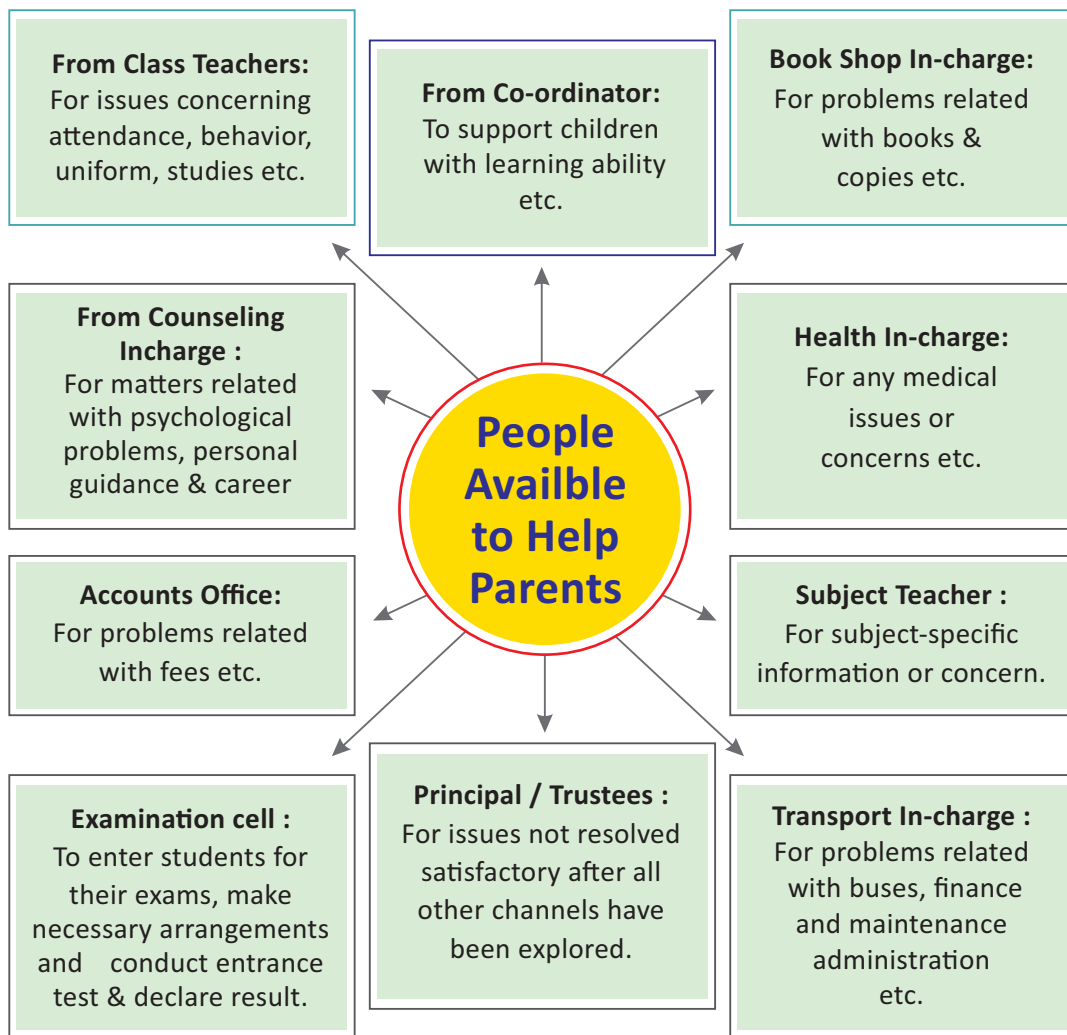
People Availble to Help Parents

From Class Teachers:
For issues concerning attendance, behavior, uniform, studies etc.

From Co-ordinator:
To support children with learning ability etc.

Book Shop In-charge:
For problems related with books & copies etc.

From Counseling Incharge :
For matters related with psychological problems, personal guidance & career

Health In-charge:
For any medical issues or concerns etc.

Accounts Office:
For problems related with fees etc.

Subject Teacher :
For subject-specific information or concern.

Examination cell :
To enter students for their exams, make necessary arrangements and conduct entrance test & declare result.

Principal / Trustees :
For issues not resolved satisfactory after all other channels have been explored.

Transport In-charge :
For problems related with buses, finance and maintenance administration etc.